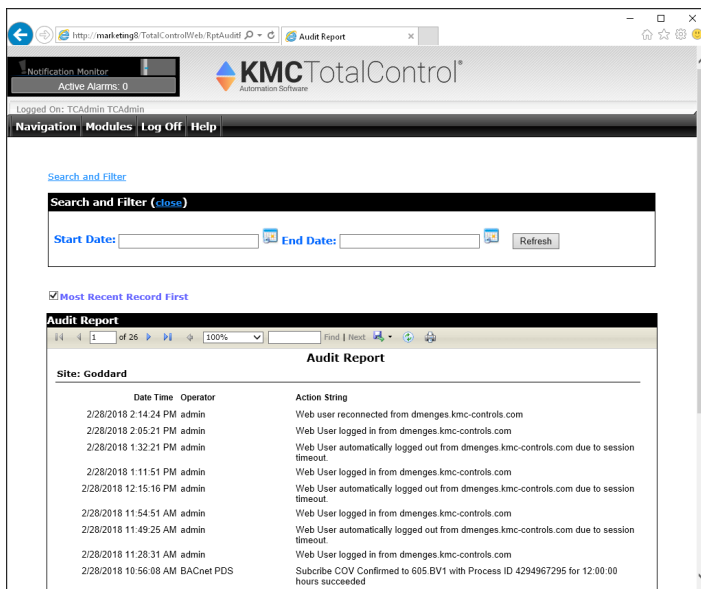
http://marketing8/TotalControlWeb/RptAudit
Audit Report

Notification Monitor
Active Alarms: 0

KMCTotalControl®
Automation Software

Logged On: TCAdmin TCAdmin

Navigation | Modules | Log Off | Help

Search and Filter

Search and Filter (close)

Start Date: End Date: Refresh

Most Recent Record First

Audit Report

1 of 26 100% Find | Next

Audit Report

Site: Goddard

| Date Time | Operator | Action String |
|---|---|---|
| 2/28/2018 2:14:24 PM | admin | Web user reconnected from dmenges.kmc-controls.com |
| 2/28/2018 2:05:21 PM | admin | Web User logged in from dmenges.kmc-controls.com |
| 2/28/2018 1:32:21 PM | admin | Web User automatically logged out from dmenges.kmc-controls.com due to session timeout. |
| 2/28/2018 1:11:51 PM | admin | Web User logged in from dmenges.kmc-controls.com |
| 2/28/2018 12:15:16 PM | admin | Web User automatically logged out from dmenges.kmc-controls.com due to session timeout. |
| 2/28/2018 11:54:51 AM | admin | Web User logged in from dmenges.kmc-controls.com |
| 2/28/2018 11:49:25 AM | admin | Web User automatically logged out from dmenges.kmc-controls.com due to session timeout. |
| 2/28/2018 11:28:31 AM | admin | Web User logged in from dmenges.kmc-controls.com |
| 2/28/2018 10:56:08 AM | BACnet PDS | Subcribe COV Confirmed to 605.BV1 with Process ID 4294967295 for 12:00:00 hours succeeded |